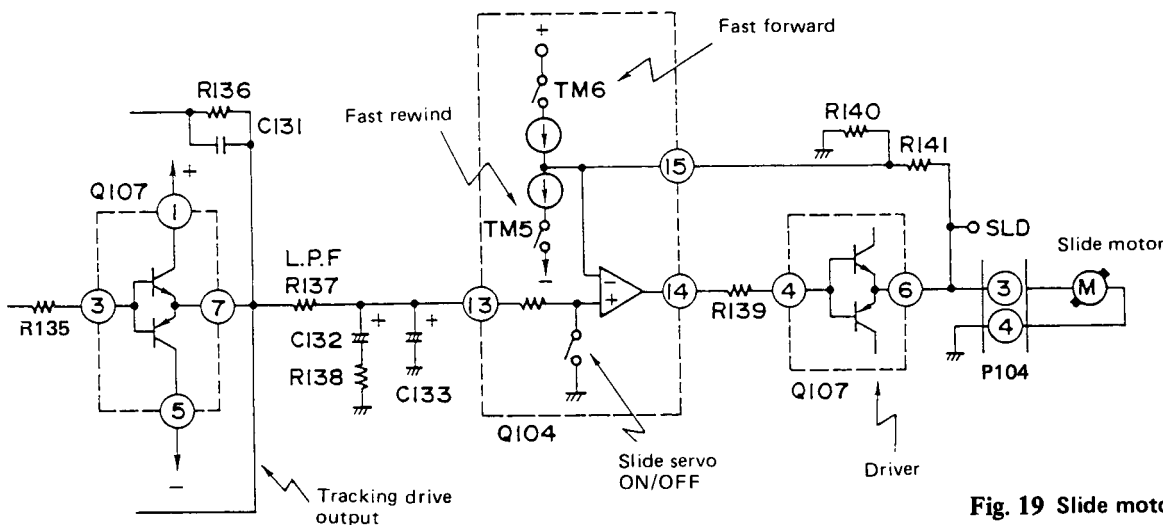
Fast forward
TM6
R136
C131
Fast rewind
R140
R141
Q107
1
15
TM5
SLD
Slide motor
L.P.F
R137
R135
3
7
13
14
R139
4
6
3
M
C132
R138
C133
4
5
Q107
P104
Q104
Slide servo ON/OFF
Driver
Tracking drive output
Fig. 19 Slide moto